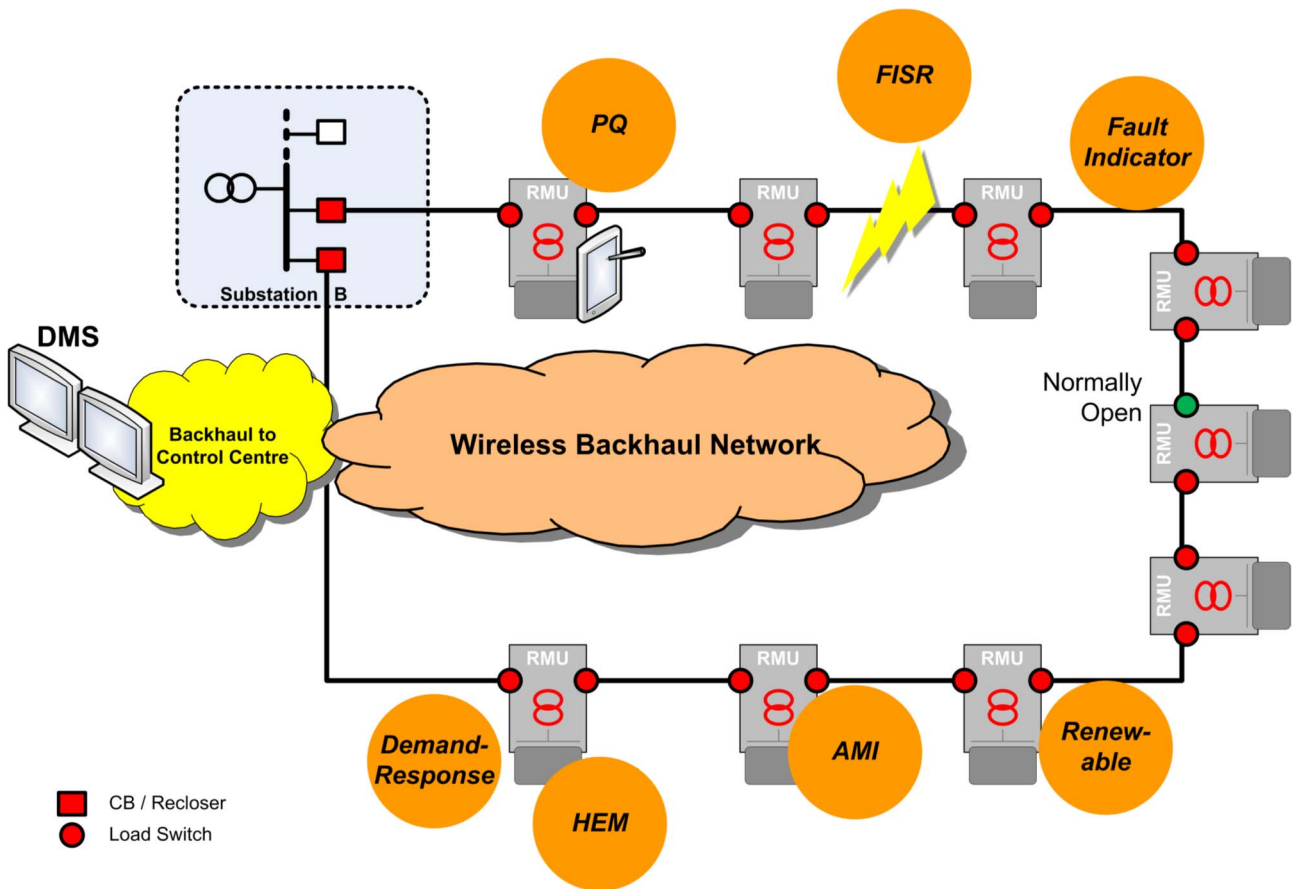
FISR

PQ

Fault Indicator

Substation B

RMU

RMU

RMU

RMU

DMS

Normally Open

RMU

Backhaul to Control Centre

Wireless Backhaul Network

RMU

RMU

RMU

RMU

RMU

Demand-Response

AMI

Renew-able

HEM

CB / Recloser
Load Switch